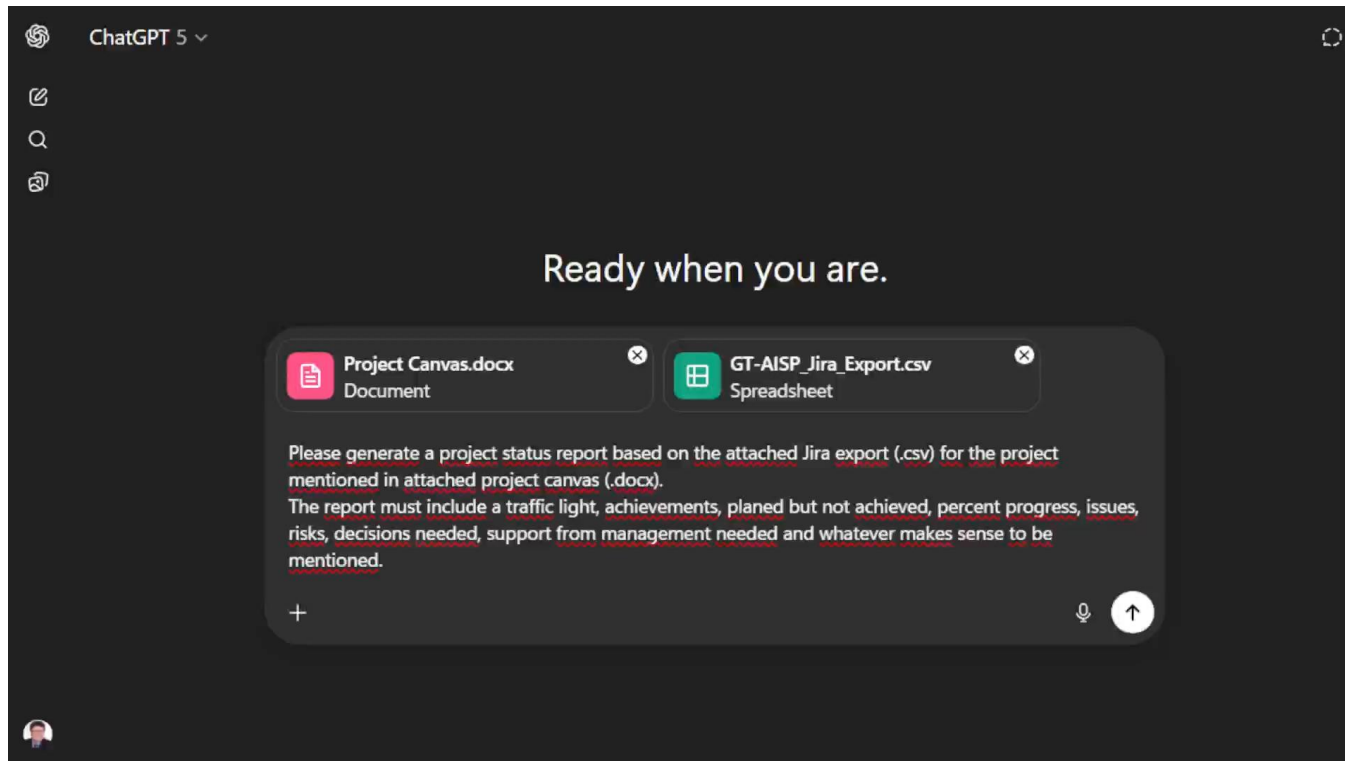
ChatGPT 5

Ready when you are.

Project Canvas.docx
Document

GT-AISP_Jira_Export.csv
Spreadsheet

Please generate a project status report based on the attached Jira export (.csv) for the project mentioned in attached project canvas (.docx).
The report must include a traffic light, achievements, planed but not achieved, percent progress, issues, risks, decisions needed, support from management needed and whatever makes sense to be mentioned.

+